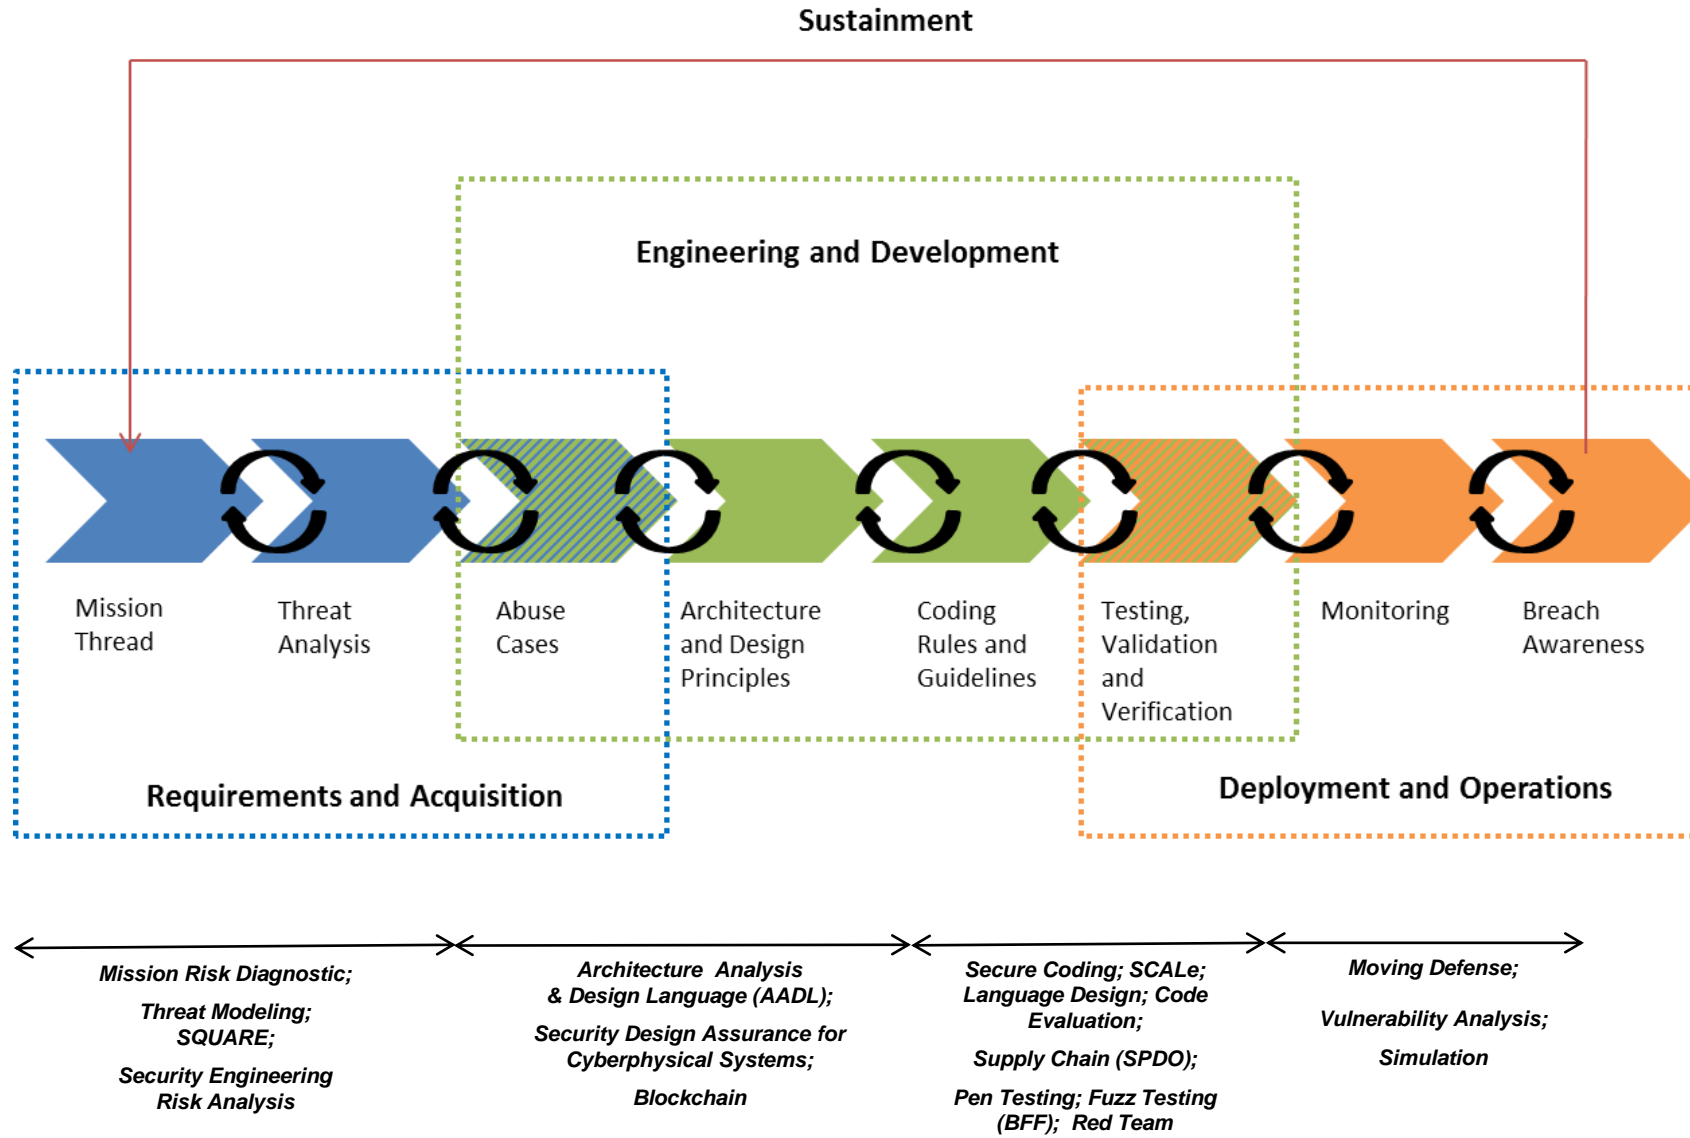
Sustainment

Engineering and Development

Mission Thread

Threat Analysis

Abuse Cases

Architecture and Design Principles

Coding Rules and Guidelines

Testing, Validation and Verification

Monitoring

Breach Awareness

Requirements and Acquisition

Deployment and Operations

Mission Risk Diagnostic;

Threat Modeling; SQUARE;

Security Engineering Risk Analysis

Architecture Analysis & Design Language (AADL);

Security Design Assurance for Cyberphysical Systems;

Blockchain

Secure Coding; SCALe; Language Design; Code Evaluation;

Supply Chain (SPDO);

Pen Testing; Fuzz Testing (BFF); Red Team

Moving Defense;

Vulnerability Analysis;

Simulation